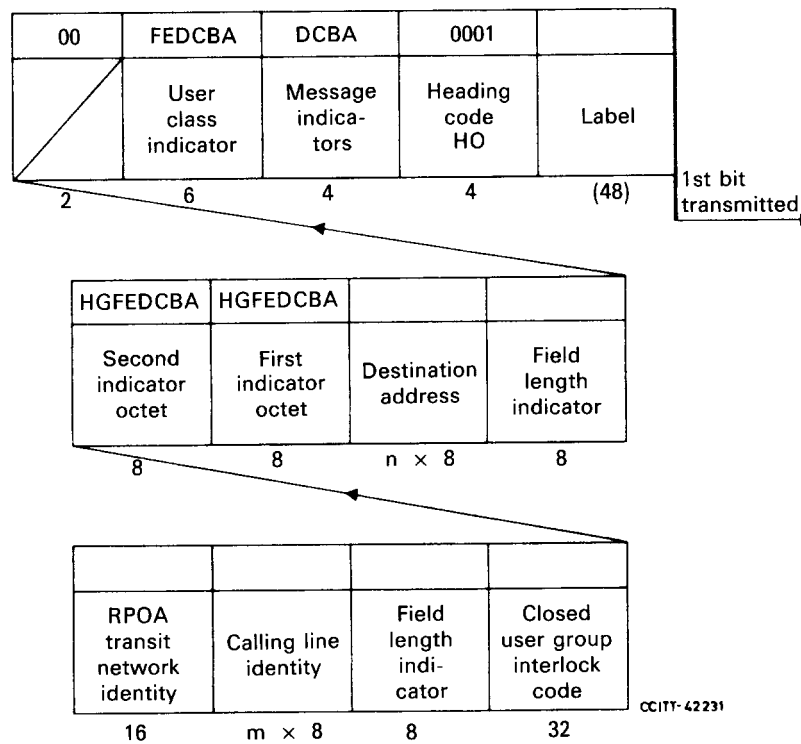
| 00 | FEDCBA | DCBA | 0001 | |
|---|---|---|---|---|
| | User class indicator | Message indicators | Heading code HO | Label |
| 2 | 6 | 4 | 4 | (48) |

1st bit transmitted

| HGFEDCBA | HGFEDCBA | | |
|---|---|---|---|
| Second indicator octet | First indicator octet | Destination address | Field length indicator |
| 8 | 8 | n × 8 | 8 |

| | | | |
|---|---|---|---|
| RPOA transit network identity | Calling line identity | Field length indicator | Closed user group interlock code |
| 16 | m × 8 | 8 | 32 |

CCITT-42231